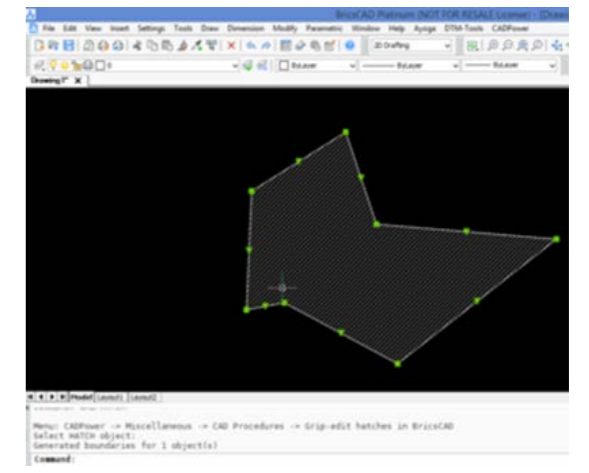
BricsCAD Platinum (NOT FOR RESALE License) - [Drawi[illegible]

File Edit View Insert Settings Tools Draw Dimension Modify Parametric Window Help Ayoge DTM-Tools CADPower

2D Drafting

0

ByLayer

ByLayer

ByLayer

Drawing1*

Model Layout1 Layout2

Menu: CADPower -> Miscellaneous -> CAD Procedures -> Grip-edit hatches in BricsCAD
Select HATCH object:
Generated boundaries for 1 object(s)

Command: